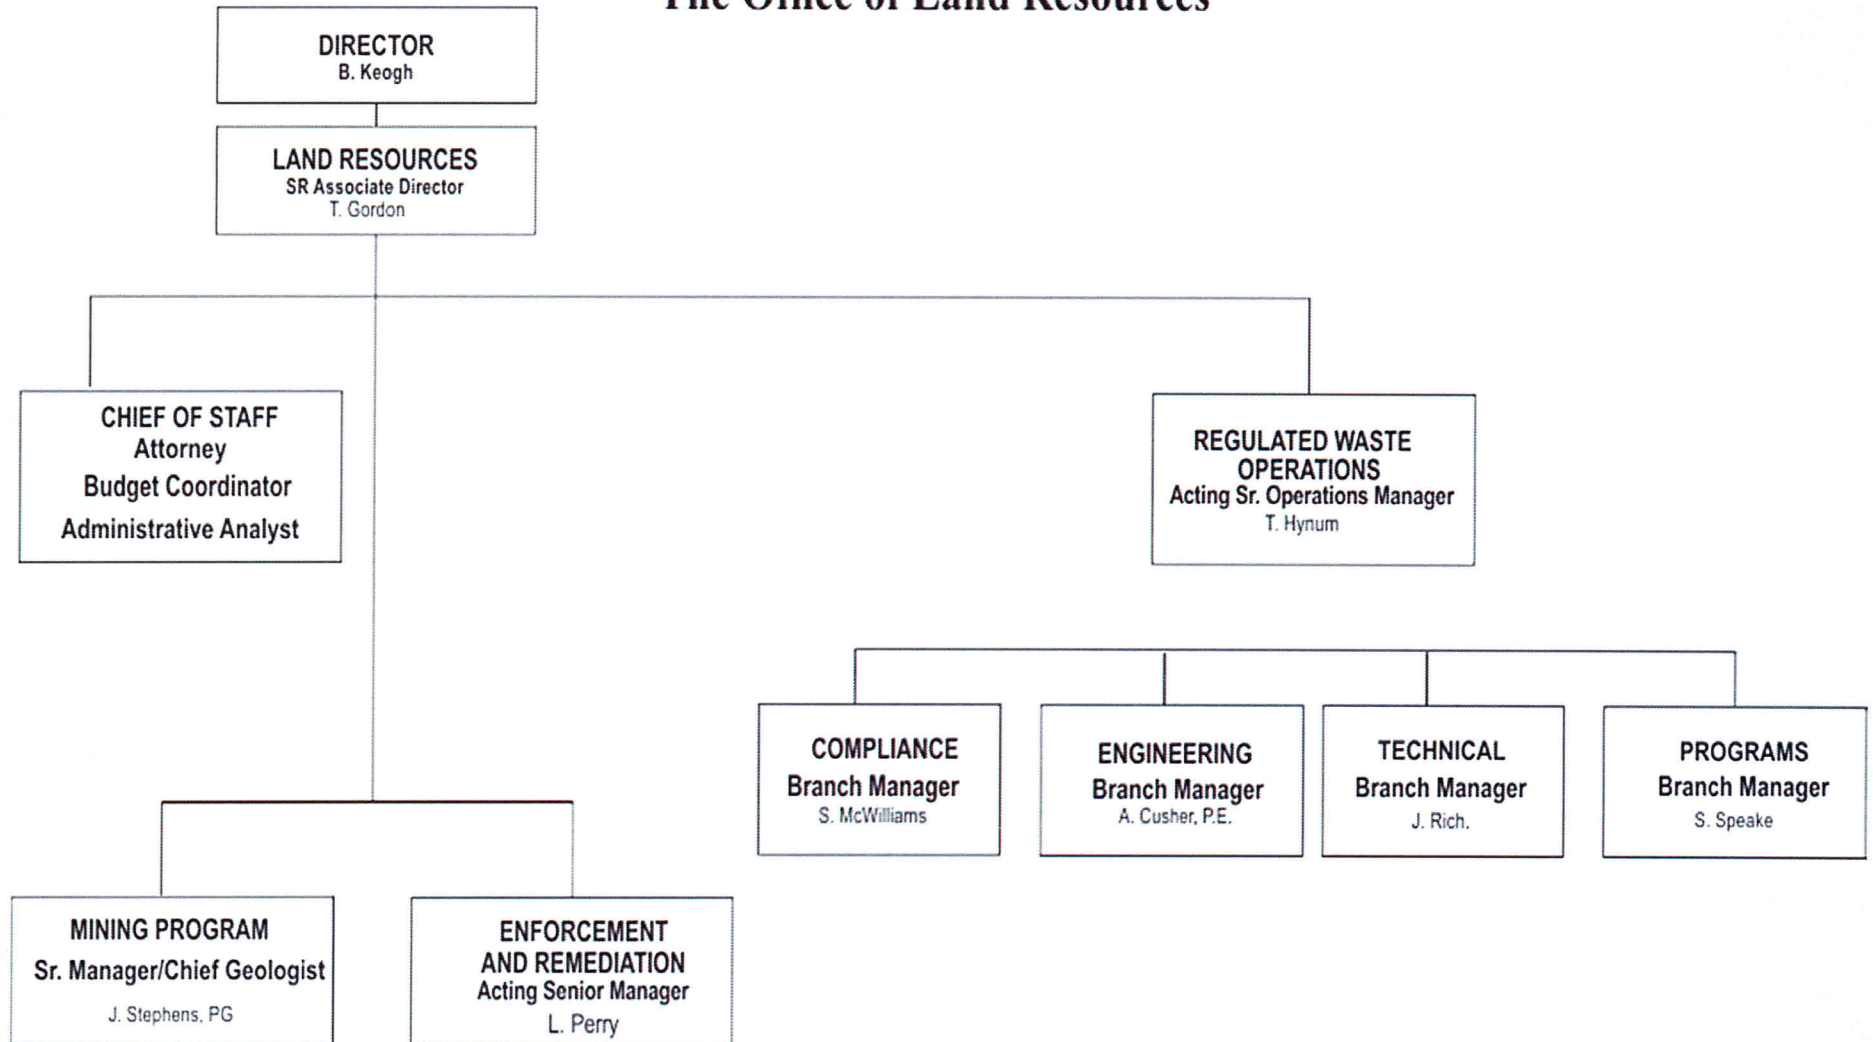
The Office of Land Resources

DIRECTOR
B. Keogh

LAND RESOURCES
SR Associate Director
T. Gordon

CHIEF OF STAFF
Attorney
Budget Coordinator
Administrative Analyst

REGULATED WASTE OPERATIONS
Acting Sr. Operations Manager
T. Hynum

COMPLIANCE
Branch Manager
S. McWilliams

ENGINEERING
Branch Manager
A. Cusher, P.E.

TECHNICAL
Branch Manager
J. Rich.

PROGRAMS
Branch Manager
S. Speake

MINING PROGRAM
Sr. Manager/Chief Geologist
J. Stephens, PG

ENFORCEMENT AND REMEDIATION
Acting Senior Manager
L. Perry